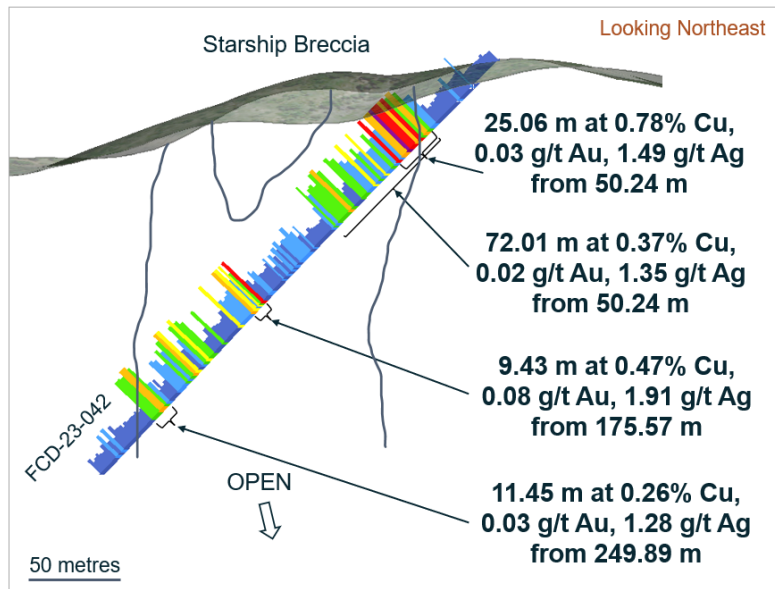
Looking Northeast

Starship Breccia

25.06 m at 0.78% Cu, 0.03 g/t Au, 1.49 g/t Ag from 50.24 m

72.01 m at 0.37% Cu, 0.02 g/t Au, 1.35 g/t Ag from 50.24 m

9.43 m at 0.47% Cu, 0.08 g/t Au, 1.91 g/t Ag from 175.57 m

11.45 m at 0.26% Cu, 0.03 g/t Au, 1.28 g/t Ag from 249.89 m

FCD-23-042

OPEN

50 metres